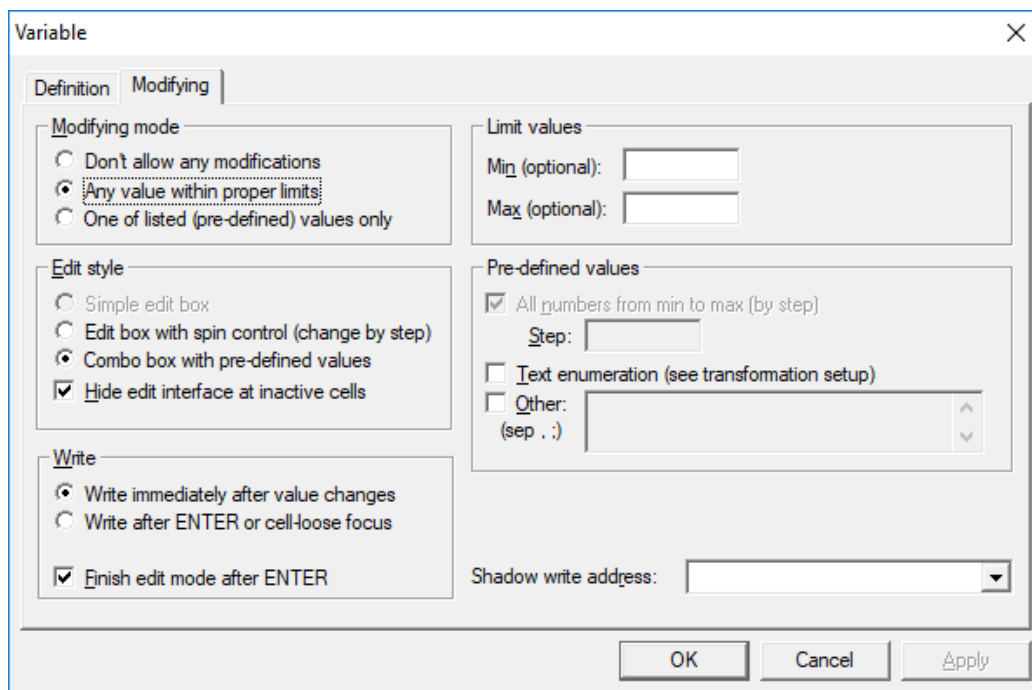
Variable

Definition Modifying

Modifying mode
Don't allow any modifications
Any value within proper limits
One of listed (pre-defined) values only

Edit style
Simple edit box
Edit box with spin control (change by step)
Combo box with pre-defined values
Hide edit interface at inactive cells

Write
Write immediately after value changes
Write after ENTER or cell-loose focus

Finish edit mode after ENTER

Limit values
Min (optional):
Max (optional):

Pre-defined values
All numbers from min to max (by step)
Step:
Text enumeration (see transformation setup)
Other:
(sep , ;)

Shadow write address:

OK Cancel Apply